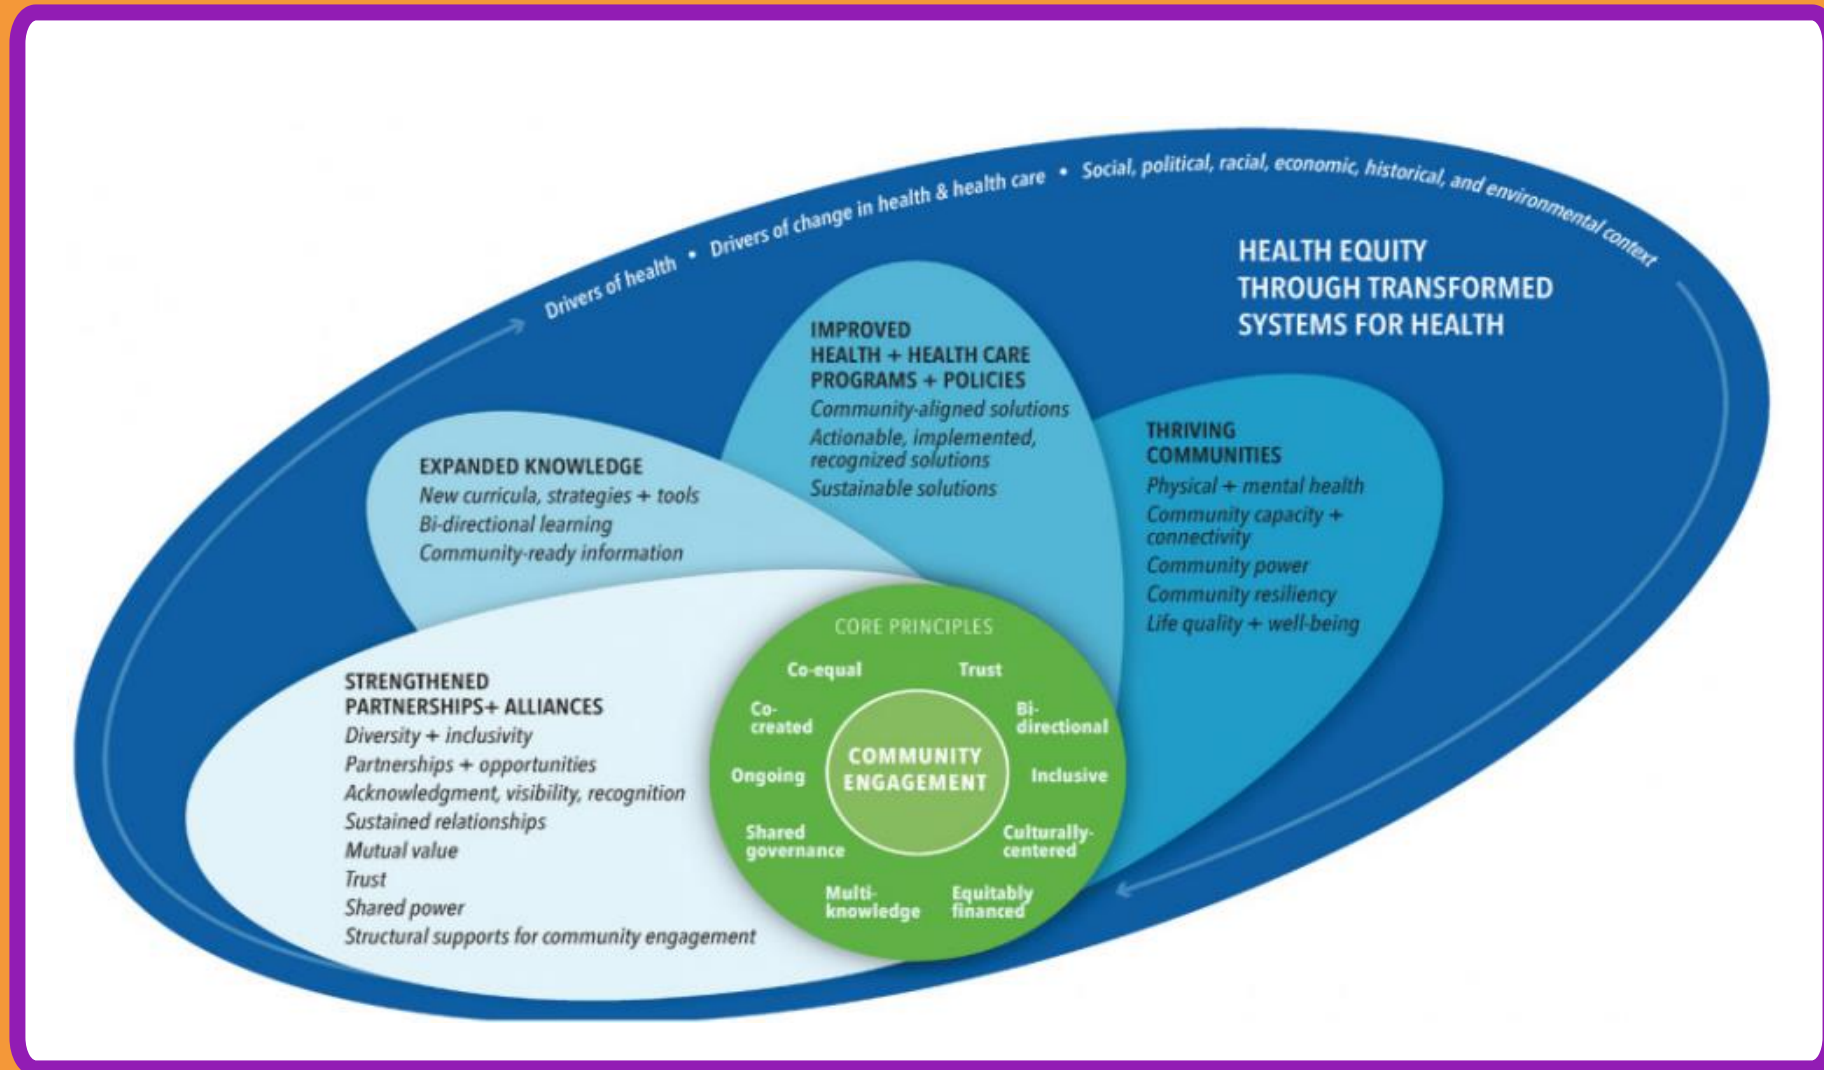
Drivers of health • Drivers of change in health & health care • Social, political, racial, economic, historical, and environmental context

HEALTH EQUITY THROUGH TRANSFORMED SYSTEMS FOR HEALTH

IMPROVED HEALTH + HEALTH CARE PROGRAMS + POLICIES
Community-aligned solutions
Actionable, implemented, recognized solutions
Sustainable solutions

EXPANDED KNOWLEDGE
New curricula, strategies + tools
Bi-directional learning
Community-ready information

THRIVING COMMUNITIES
Physical + mental health
Community capacity + connectivity
Community power
Community resiliency
Life quality + well-being

STRENGTHENED PARTNERSHIPS+ ALLIANCES
Diversity + inclusivity
Partnerships + opportunities
Acknowledgment, visibility, recognition
Sustained relationships
Mutual value
Trust
Shared power
Structural supports for community engagement

CORE PRINCIPLES
Co-equal
Trust
Bi-directional
Inclusive
Culturally-centered
Equitably financed
Multi-knowledge
Shared governance
Ongoing
Co-created

COMMUNITY ENGAGEMENT